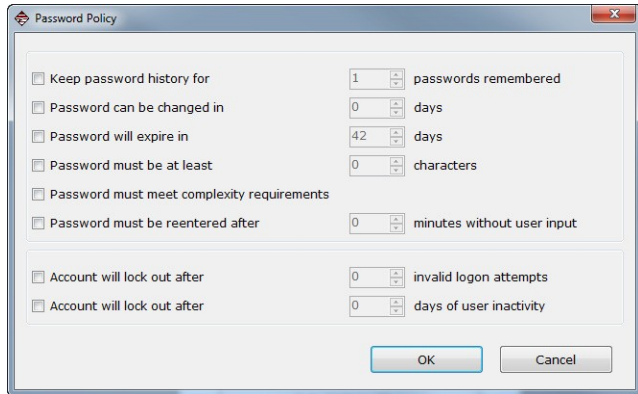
Password Policy

Keep password history for 1 passwords remembered
Password can be changed in 0 days
Password will expire in 42 days
Password must be at least 0 characters
Password must meet complexity requirements
Password must be reentered after 0 minutes without user input

Account will lock out after 0 invalid logon attempts
Account will lock out after 0 days of user inactivity

OK Cancel